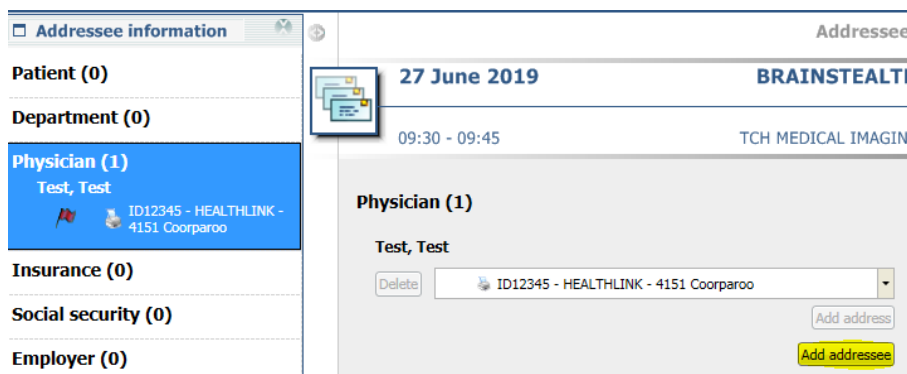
Addressee information

Patient (0)

Department (0)

Physician (1)

Test, Test

ID12345 - HEALTHLINK - 4151 Coorparoo

Insurance (0)

Social security (0)

Employer (0)

Addressee

27 June 2019

BRAINSTEALTH

09:30 - 09:45

TCH MEDICAL IMAGIN

Physician (1)

Test, Test

Delete

ID12345 - HEALTHLINK - 4151 Coorparoo

Add address

Add addressee